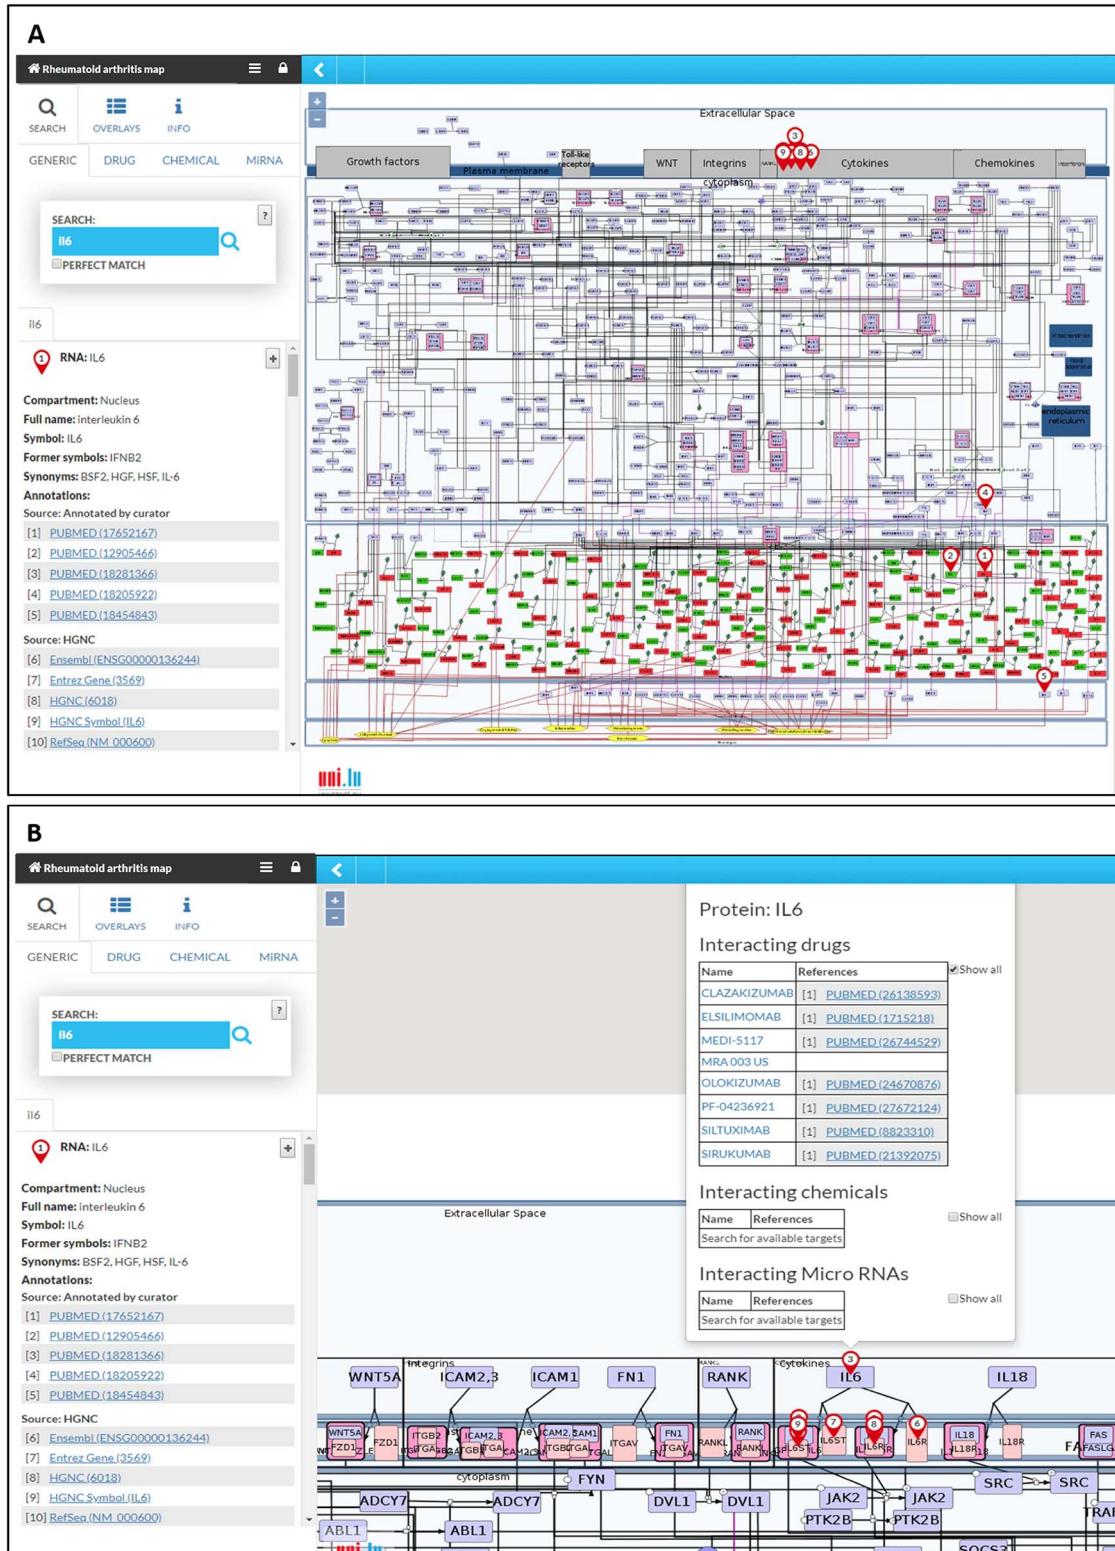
A

Rheumatoid arthritis map

SEARCH OVERLAYS INFO

GENERIC DRUG CHEMICAL MIRNA

SEARCH:
Il6
PERFECT MATCH

il6

1 RNA: IL6

Compartment: Nucleus
Full name: interleukin 6
Symbol: IL6
Former symbols: IFNB2
Synonyms: BSF2, HGF, HSF, IL-6
Annotations:
Source: Annotated by curator
[1] PUBMED (17652167)
[2] PUBMED (12905466)
[3] PUBMED (18281366)
[4] PUBMED (18205922)
[5] PUBMED (18454843)
Source: HGNC
[6] Ensembl (ENSG00000136244)
[7] Entrez Gene (3569)
[8] HGNC (6018)
[9] HGNC Symbol (IL6)
[10] RefSeq (NM 000600)

Extracellular Space
Growth factors
Toll-like receptors
WNT
Integrins
Cytokines
Chemokines
Plasma membrane
cytoplasm
endoplasmic reticulum
3 9 8 6 4 2 1 5

uni.lu

B

Rheumatoid arthritis map

SEARCH OVERLAYS INFO

GENERIC DRUG CHEMICAL MIRNA

SEARCH:
Il6
PERFECT MATCH

il6

1 RNA: IL6

Compartment: Nucleus
Full name: interleukin 6
Symbol: IL6
Former symbols: IFNB2
Synonyms: BSF2, HGF, HSF, IL-6
Annotations:
Source: Annotated by curator
[1] PUBMED (17652167)
[2] PUBMED (12905466)
[3] PUBMED (18281366)
[4] PUBMED (18205922)
[5] PUBMED (18454843)
Source: HGNC
[6] Ensembl (ENSG00000136244)
[7] Entrez Gene (3569)
[8] HGNC (6018)
[9] HGNC Symbol (IL6)
[10] RefSeq (NM 000600)

Protein: IL6

Interacting drugs

| Name | References |
|---|---|
| CLAZAKIZUMAB | [1] PUBMED (26138593) |
| ELSILIMOMAB | [1] PUBMED (1715218) |
| MEDI-5117 | [1] PUBMED (26744529) |
| MRA 003 US | |
| OLOKIZUMAB | [1] PUBMED (24670876) |
| PF-04236921 | [1] PUBMED (27672124) |
| SILTUXIMAB | [1] PUBMED (8823310) |
| SIRUKUMAB | [1] PUBMED (21392075) |

Show all

Interacting chemicals

| Name | References |
|---|---|
| Search for available targets | |

Show all

Interacting Micro RNAs

| Name | References |
|---|---|
| Search for available targets | |

Show all

Extracellular Space
Integrins
Cytokines
WNT5A ICAM2,3 ICAM1 FN1 RANK IL6 IL18
WNT5A FZD1 FZD1 ITGB2 ITGAL ICAM2,3 CAM1 FN1 ITGAV RANKL RANK IL6ST IL6ST IL6R IL6R IL18 IL18R IL18R FAS FASLG
3 9 7 8 6
cytoplasm
FYN SRC SRC
ADCY7 ADCY7 DVL1 DVL1 JAK2 JAK2
ABL1 ABL1 PTK2B PTK2B SOCS3

uni.lu